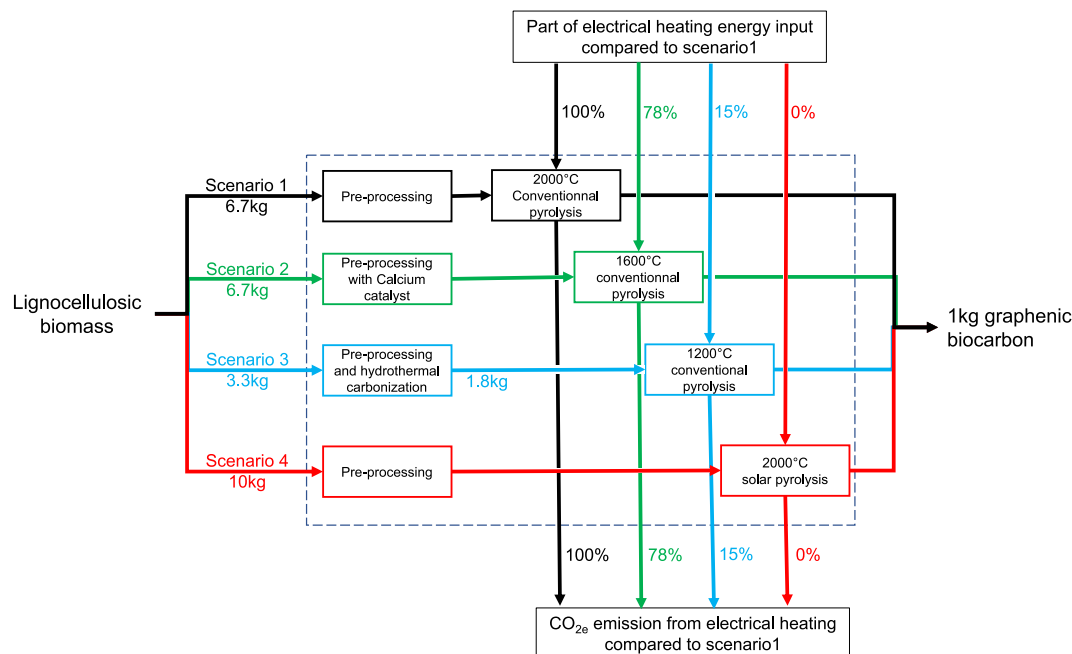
Part of electrical heating energy input compared to scenario1

100%

78%

15%

0%

Lignocellulosic biomass

Scenario 1
6.7kg

Pre-processing

2000°C
Conventionnal pyrolysis

Scenario 2
6.7kg

Pre-processing with Calcium catalyst

1600°C
conventionnal pyrolysis

Scenario 3
3.3kg

Pre-processing and hydrothermal carbonization

1.8kg

1200°C
conventional pyrolysis

Scenario 4
10kg

Pre-processing

2000°C
solar pyrolysis

1kg graphenic biocarbon

100%

78%

15%

0%

$CO_{2e}$ emission from electrical heating compared to scenario1